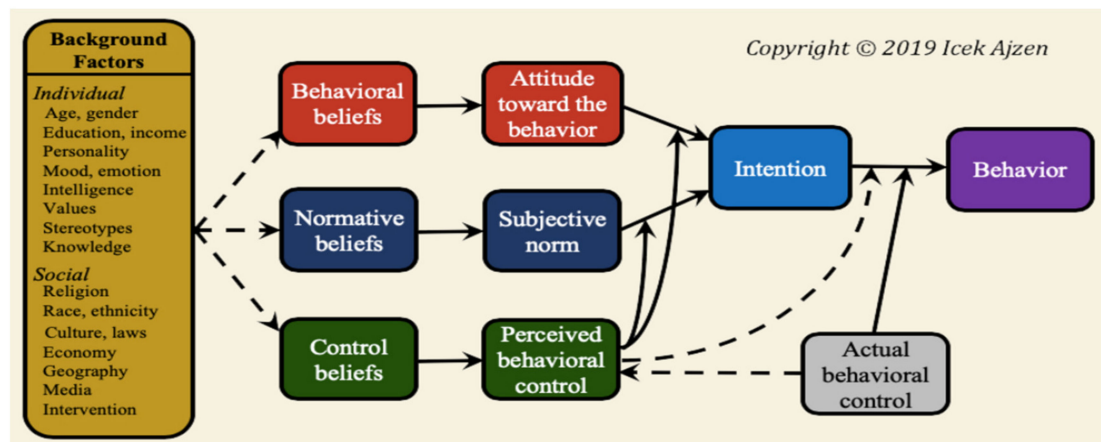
Background Factors

Individual
Age, gender
Education, income
Personality
Mood, emotion
Intelligence
Values
Stereotypes
Knowledge

Social
Religion
Race, ethnicity
Culture, laws
Economy
Geography
Media
Intervention

Copyright © 2019 Icek Ajzen

Behavioral beliefs

Attitude toward the behavior

Normative beliefs

Subjective norm

Control beliefs

Perceived behavioral control

Intention

Behavior

Actual behavioral control